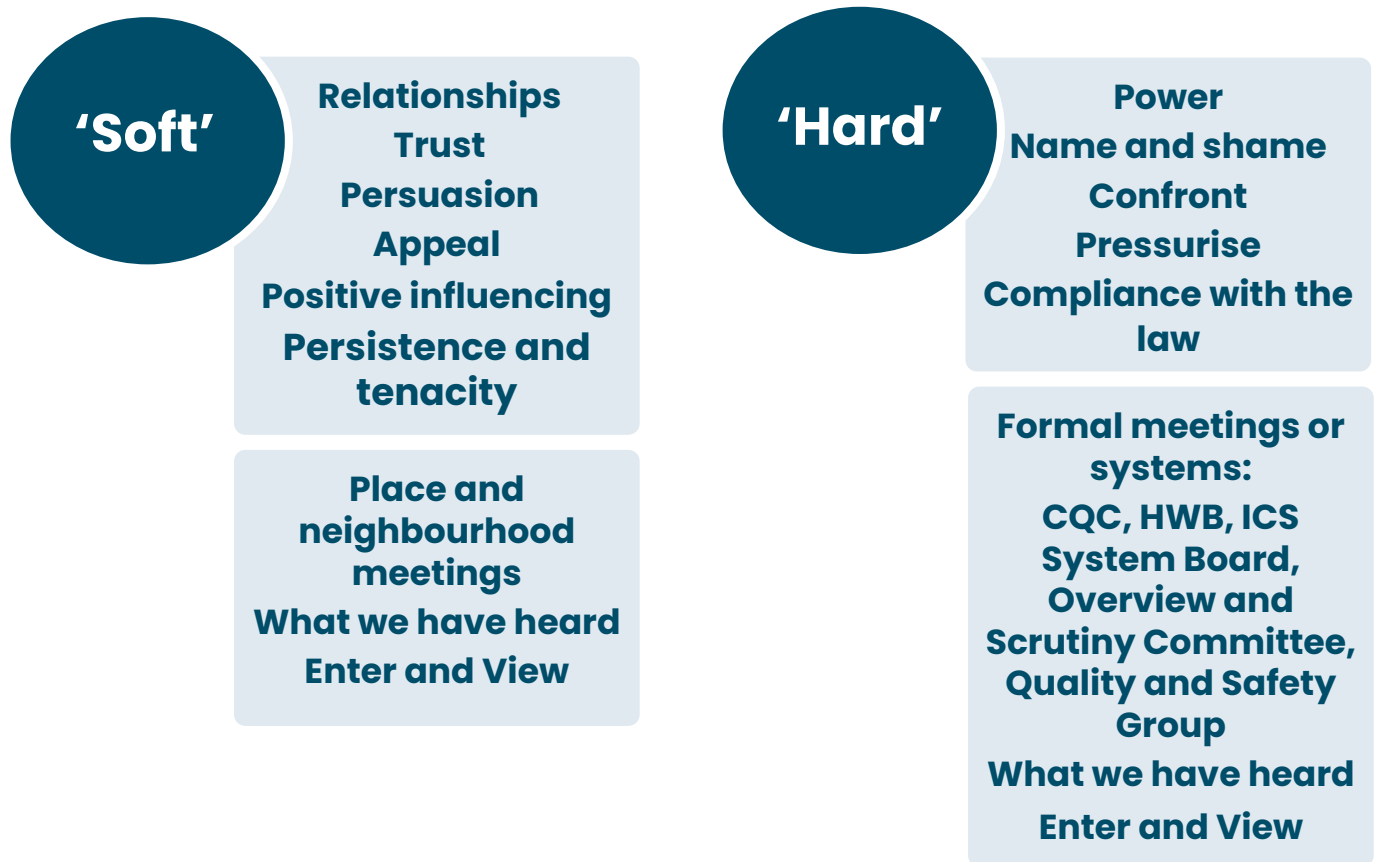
‘Soft’

Relationships
Trust
Persuasion
Appeal
Positive influencing
Persistence and tenacity

Place and neighbourhood meetings
What we have heard
Enter and View

‘Hard’

Power
Name and shame
Confront
Pressurise
Compliance with the law

Formal meetings or systems:
CQC, HWB, ICS System Board, Overview and Scrutiny Committee, Quality and Safety Group
What we have heard
Enter and View